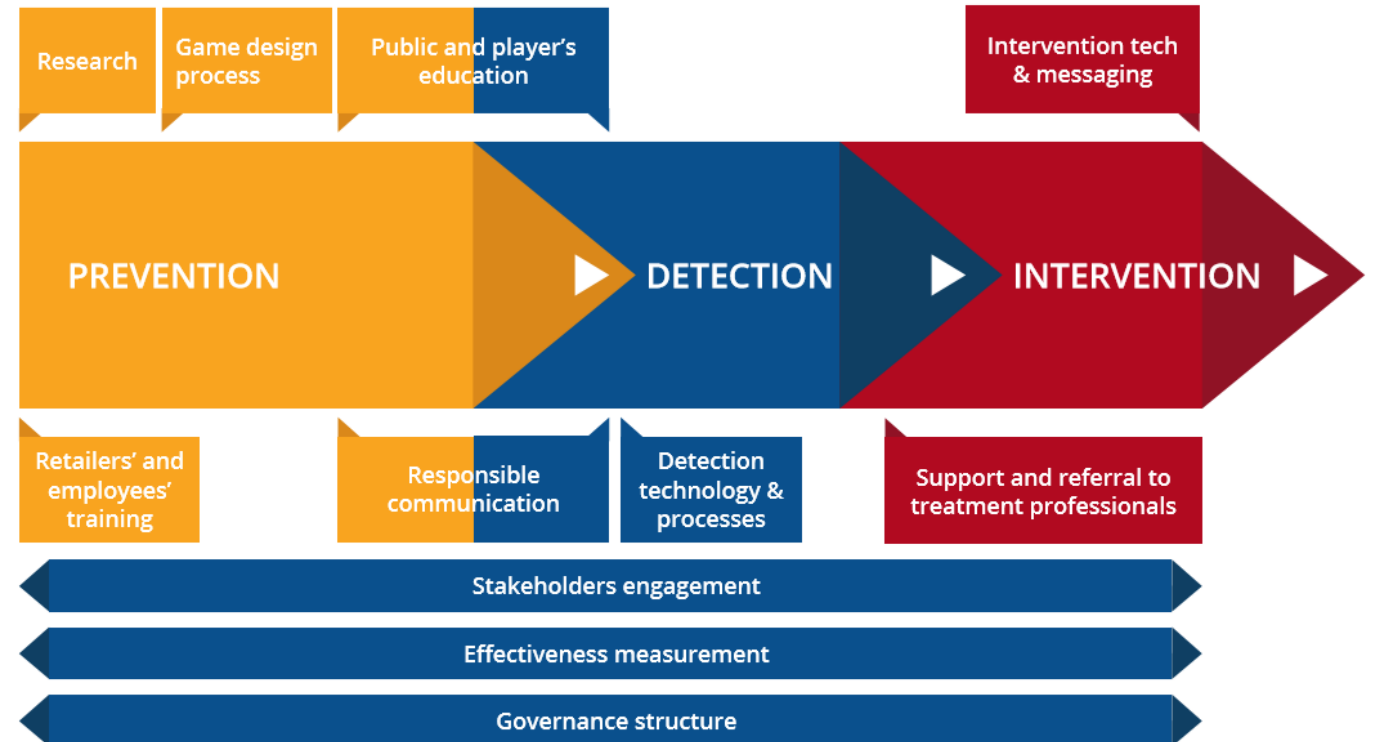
Research

Game design process

Public and player’s education

Intervention tech & messaging

PREVENTION

DETECTION

INTERVENTION

Retailers’ and employees’ training

Responsible communication

Detection technology & processes

Support and referral to treatment professionals

Stakeholders engagement

Effectiveness measurement

Governance structure